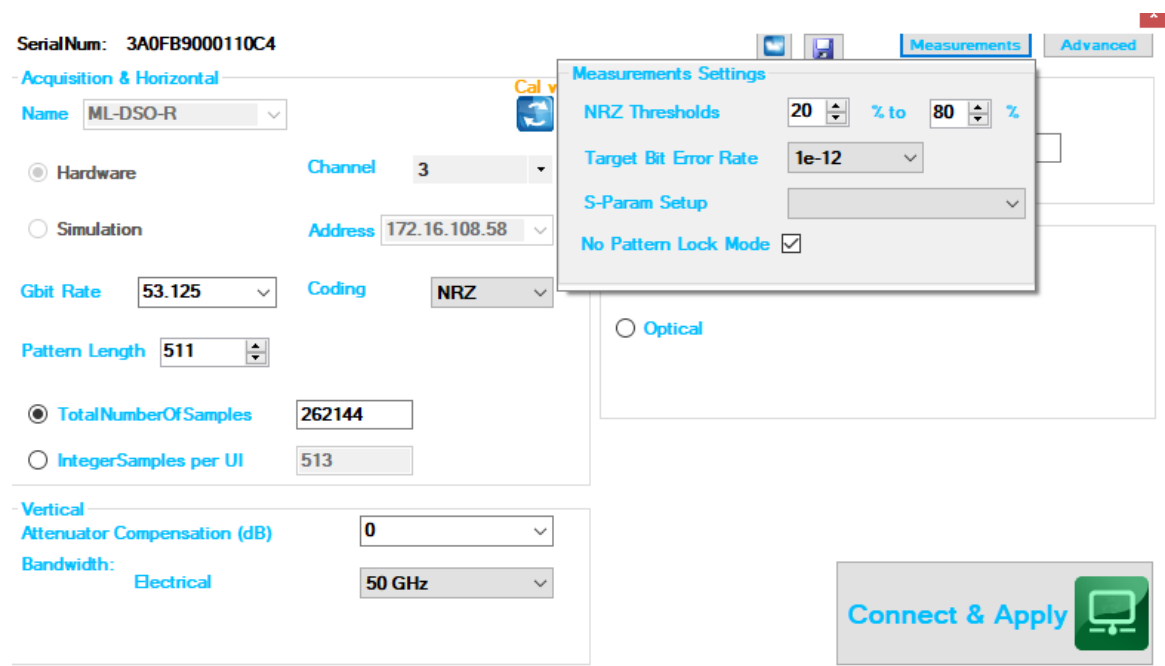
SerialNum: 3A0FB9000110C4

Measurements
Advanced

Acquisition & Horizontal

Name ML-DSO-R

Cal v

Hardware

Channel 3

Simulation

Address 172.16.108.58

Gbit Rate 53.125

Coding NRZ

Pattern Length 511

TotalNumberOfSamples 262144

IntegerSamples per UI 513

Optical

Measurements Settings

NRZ Thresholds 20 % to 80 %

Target Bit Error Rate 1e-12

S-Param Setup

No Pattern Lock Mode

Vertical

Attenuator Compensation (dB) 0

Bandwidth:

Electrical 50 GHz

Connect & Apply